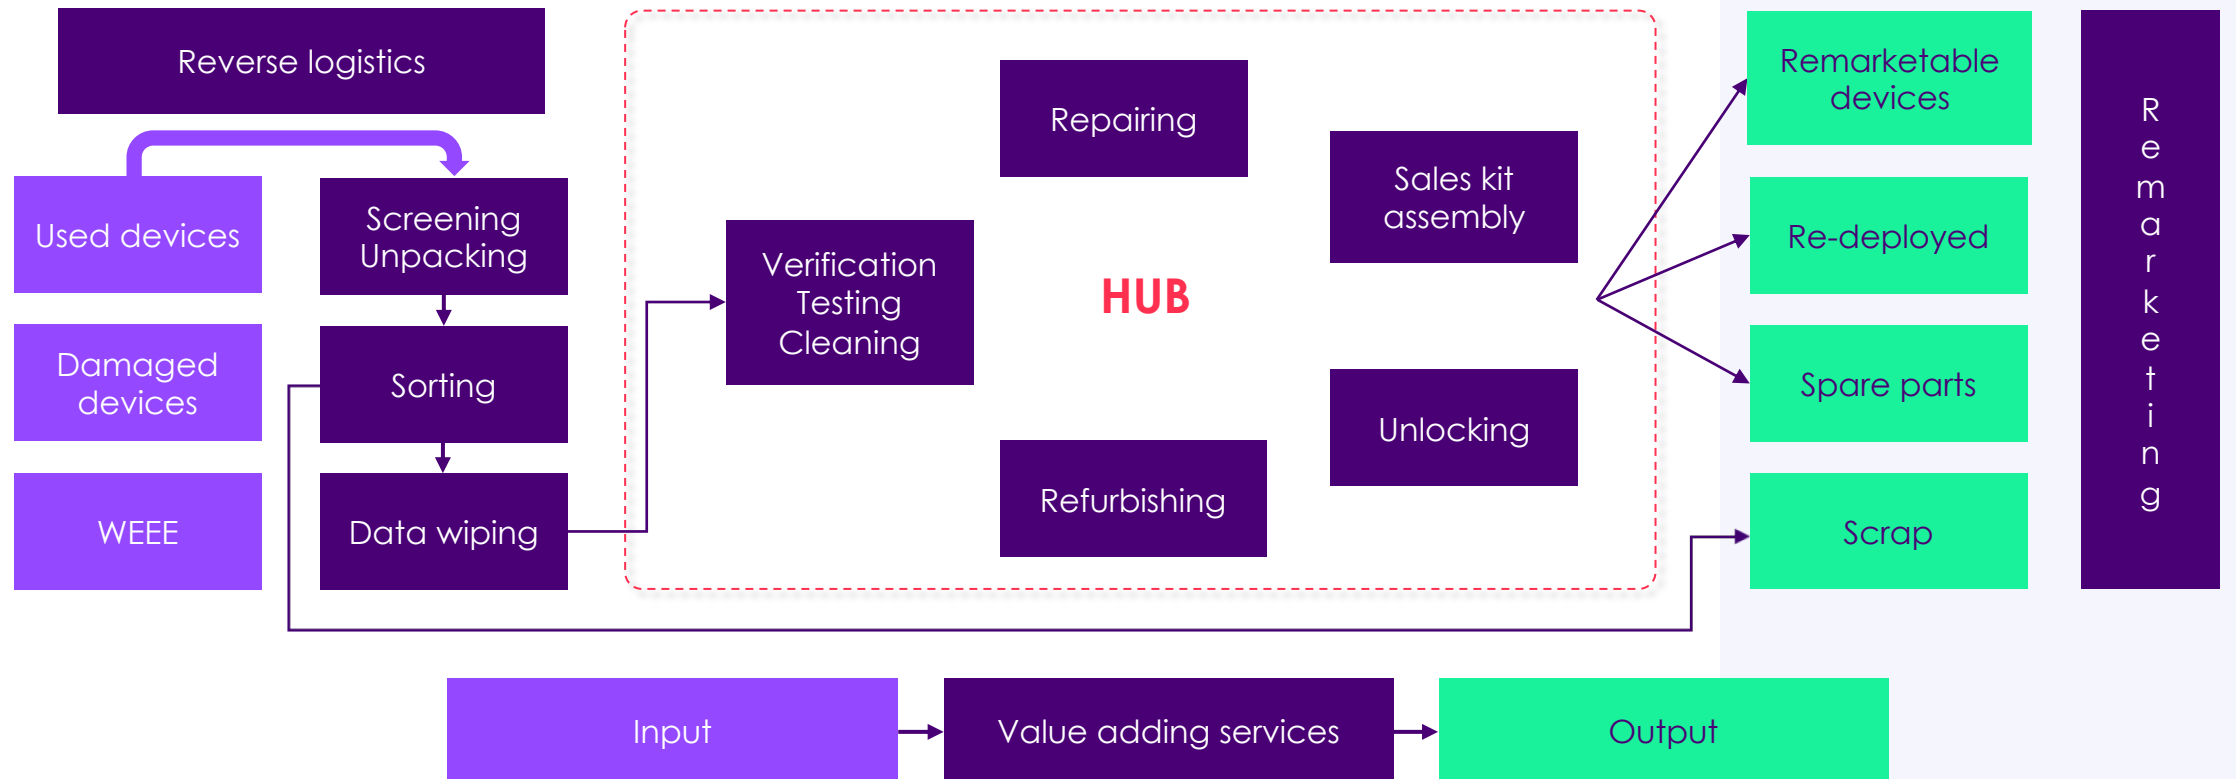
Reverse logistics

Used devices

Damaged devices

WEEE

Screening Unpacking

Sorting

Data wiping

Verification Testing Cleaning

Repairing

HUB

Refurbishing

Sales kit assembly

Unlocking

Remarketable devices

Re-deployed

Spare parts

Scrap

Remarketing

Input

Value adding services

Output